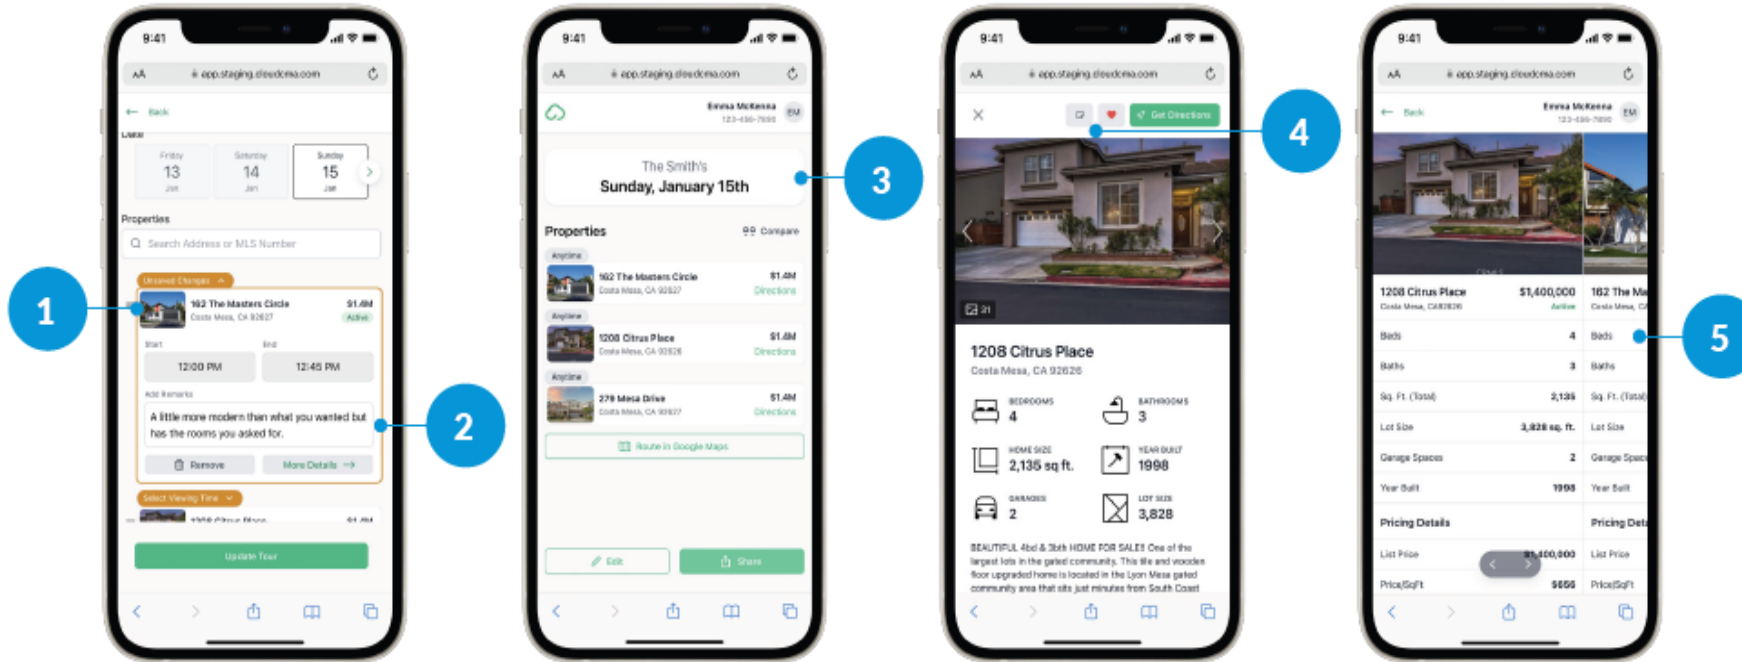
9:41
AA app.staging.cloudcma.com
← Back
Date
Friday 13 Jan
Saturday 14 Jan
Sunday 15 Jan
Properties
Search Address or MLS Number
Unsaved Changes
162 The Masters Circle
Costa Mesa, CA 92627
$1.4M
Active
Start
12:00 PM
End
12:45 PM
Add Remarks
A little more modern than what you wanted but has the rooms you asked for.
Remove
More Details →
Select Viewing Time
1208 Citrus Place
$1.4M
Update Tour

1

2

9:41
AA app.staging.cloudcma.com
Emma McKenna
123-456-7890
EM
The Smith's
Sunday, January 15th
Properties
Compare
Anytime
162 The Masters Circle
Costa Mesa, CA 92627
$1.4M
Directions
Anytime
1208 Citrus Place
Costa Mesa, CA 92626
$1.4M
Directions
Anytime
278 Mesa Drive
Costa Mesa, CA 92627
$1.4M
Directions
Route in Google Maps
Edit
Share

3

9:41
AA app.staging.cloudcma.com
Get Directions
21
1208 Citrus Place
Costa Mesa, CA 92626
BEDROOMS
4
BATHROOMS
3
HOME SIZE
2,135 sq ft.
YEAR BUILT
1998
GARAGES
2
LOT SIZE
3,828
BEAUTIFUL 4bd & 3bth HOME FOR SALE! One of the largest lots in the gated community. This tile and wooden floor upgraded home is located in the Lyon Mesa gated community area that sits just minutes from South Coast

4

9:41
AA app.staging.cloudcma.com
← Back
Emma McKenna
123-456-7890
EM
1208 Citrus Place
Costa Mesa, CA92626
$1,400,000
Active
162 The Ma
Costa Mesa, C
Beds 4
Baths 3
Sq. Ft. (Total) 2,135
Lot Size 3,828 sq. ft.
Garage Spaces 2
Year Built 1998
Pricing Details
List Price $1,400,000
Price/SqFt $656
Beds
Baths
Sq. Ft. (Total)
Lot Size
Garage Spac
Year Built
Pricing Det
List Price
Price/SqFt

5